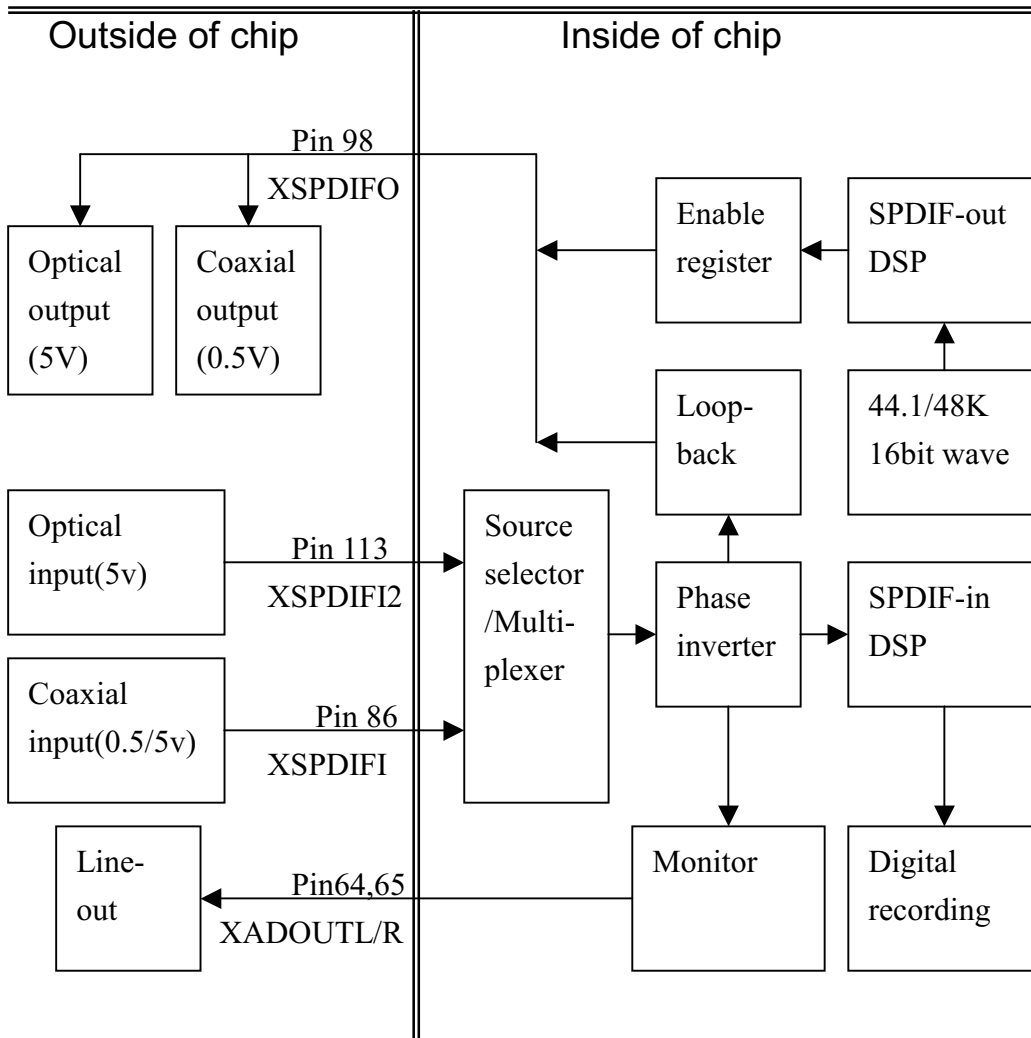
Outside of chip

Inside of chip

Pin 98

XSPDIFO

Optical output (5V)

Coaxial output (0.5V)

Enable register

SPDIF-out DSP

Loopback

44.1/48K 16bit wave

Optical input(5v)

Pin 113

XSPDIFI2

Source selector /Multiplexer

Phase inverter

SPDIF-in DSP

Coaxial input(0.5/5v)

Pin 86

XSPDIFI

Line-out

Pin64,65

XADOUTL/R

Monitor

Digital recording